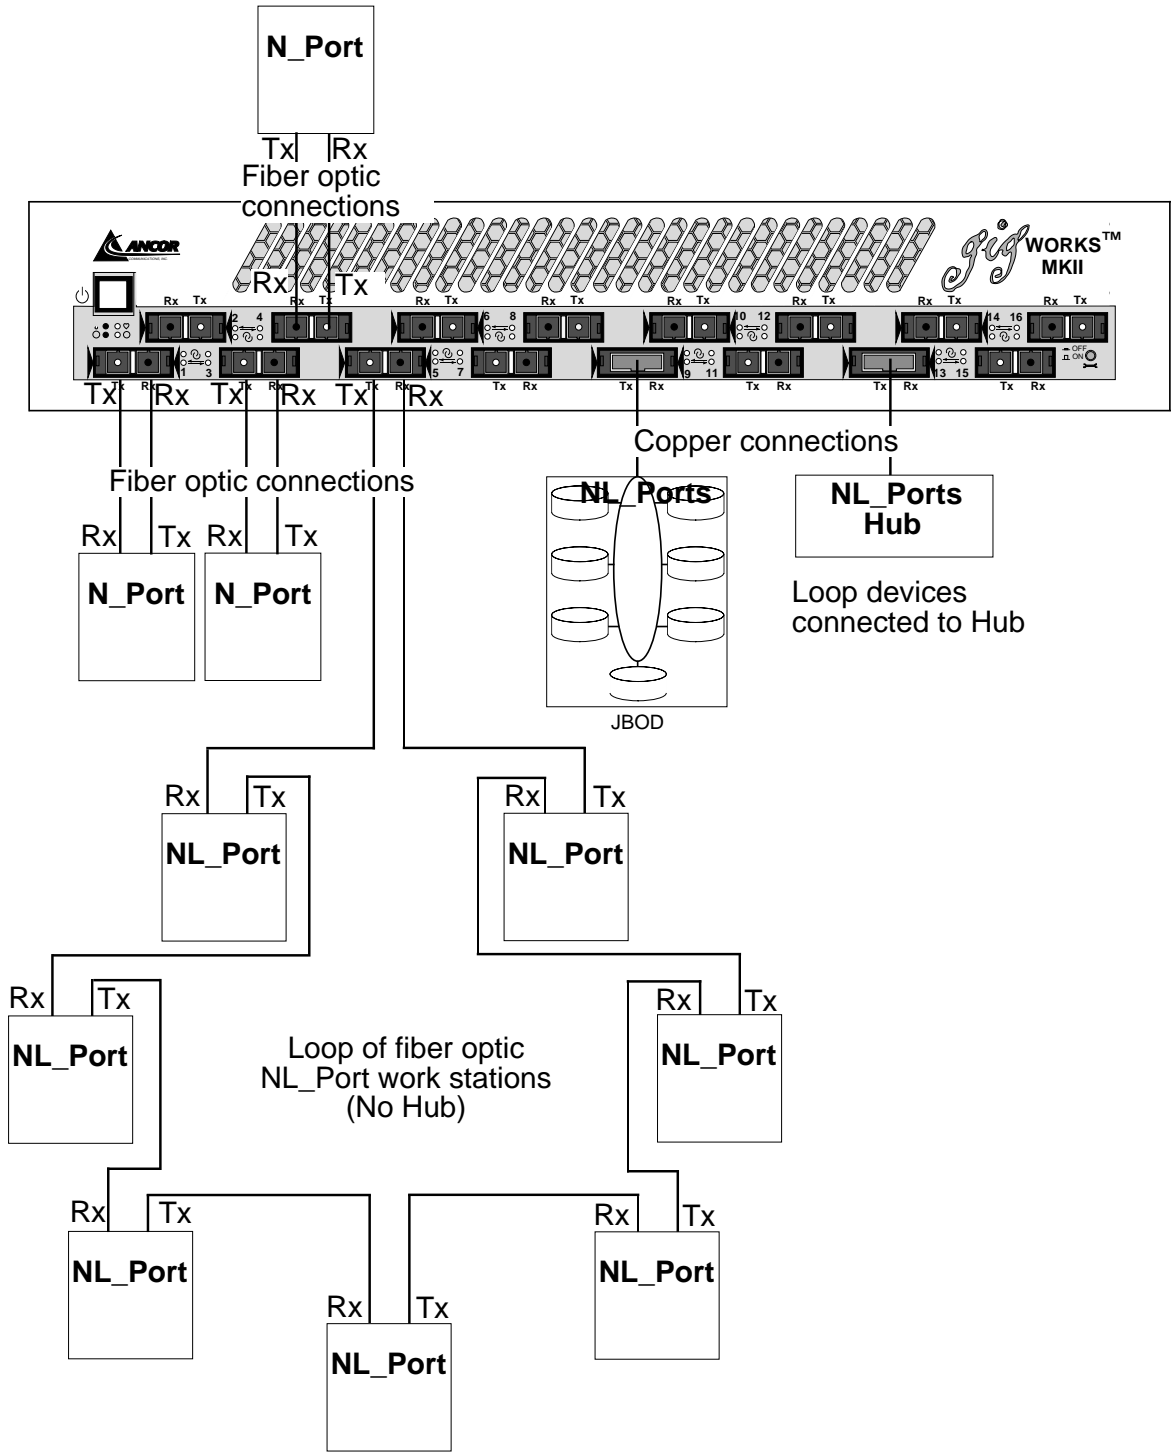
N_Port

Tx Rx

Fiber optic connections

ANCOR
COMMUNICATIONS, INC.

gig WORKS™ MKII

Rx Tx

Rx Tx 2 4 Rx Tx Rx Tx 6 8 Rx Tx Rx Tx 10 12 Rx Tx Rx Tx 14 16 Rx Tx

1 3 5 7 9 11 13 15

Tx Rx Tx Rx Tx Rx Tx Rx Tx Rx Tx Rx Tx Rx Tx Rx

OFF ON

Tx Rx Tx Rx Tx Rx

Copper connections

Fiber optic connections

NL_Ports

NL_Ports Hub

Rx Tx Rx Tx

N_Port N_Port

Loop devices connected to Hub

JBOD

Rx Tx Rx Tx

NL_Port NL_Port

Rx Tx Rx Tx

NL_Port NL_Port

Loop of fiber optic NL_Port work stations (No Hub)

Rx Tx Rx Tx

NL_Port NL_Port

Rx Tx

NL_Port